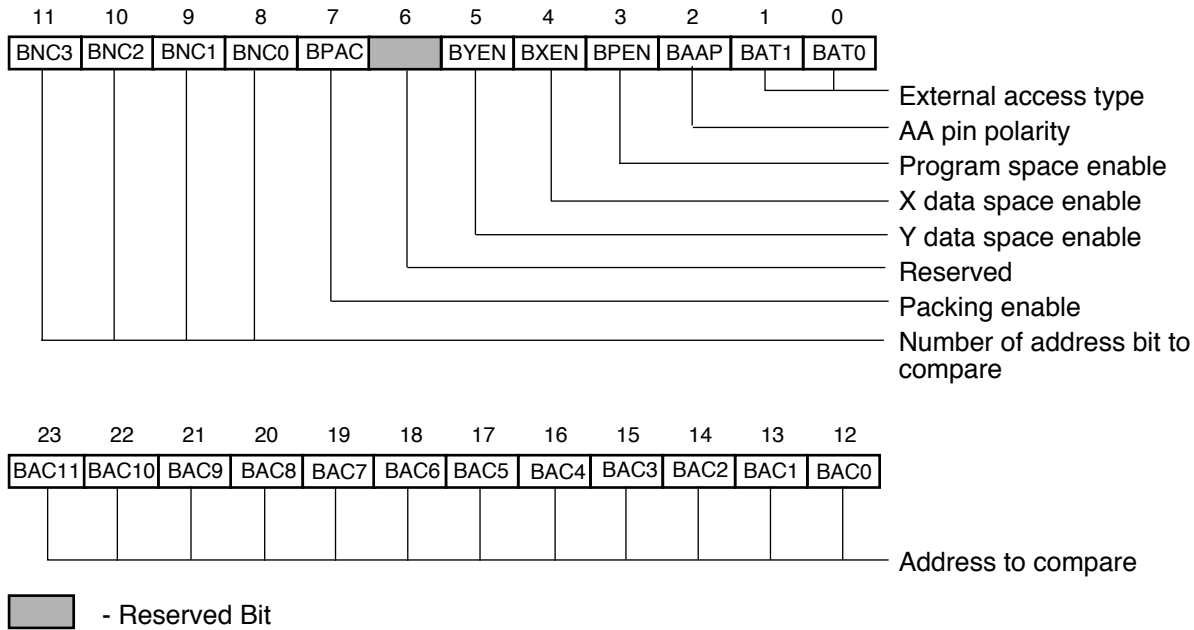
| 11 | 10 | 9 | 8 | 7 | 6 | 5 | 4 | 3 | 2 | 1 | 0 |
|---|---|---|---|---|---|---|---|---|---|---|---|
| BNC3 | BNC2 | BNC1 | BNC0 | BPAC | | BYEN | BXEN | BPEN | BAAP | BAT1 | BAT0 |

External access type
AA pin polarity
Program space enable
X data space enable
Y data space enable
Reserved
Packing enable
Number of address bit to compare

| 23 | 22 | 21 | 20 | 19 | 18 | 17 | 16 | 15 | 14 | 13 | 12 |
|---|---|---|---|---|---|---|---|---|---|---|---|
| BAC11 | BAC10 | BAC9 | BAC8 | BAC7 | BAC6 | BAC5 | BAC4 | BAC3 | BAC2 | BAC1 | BAC0 |

Address to compare

- Reserved Bit